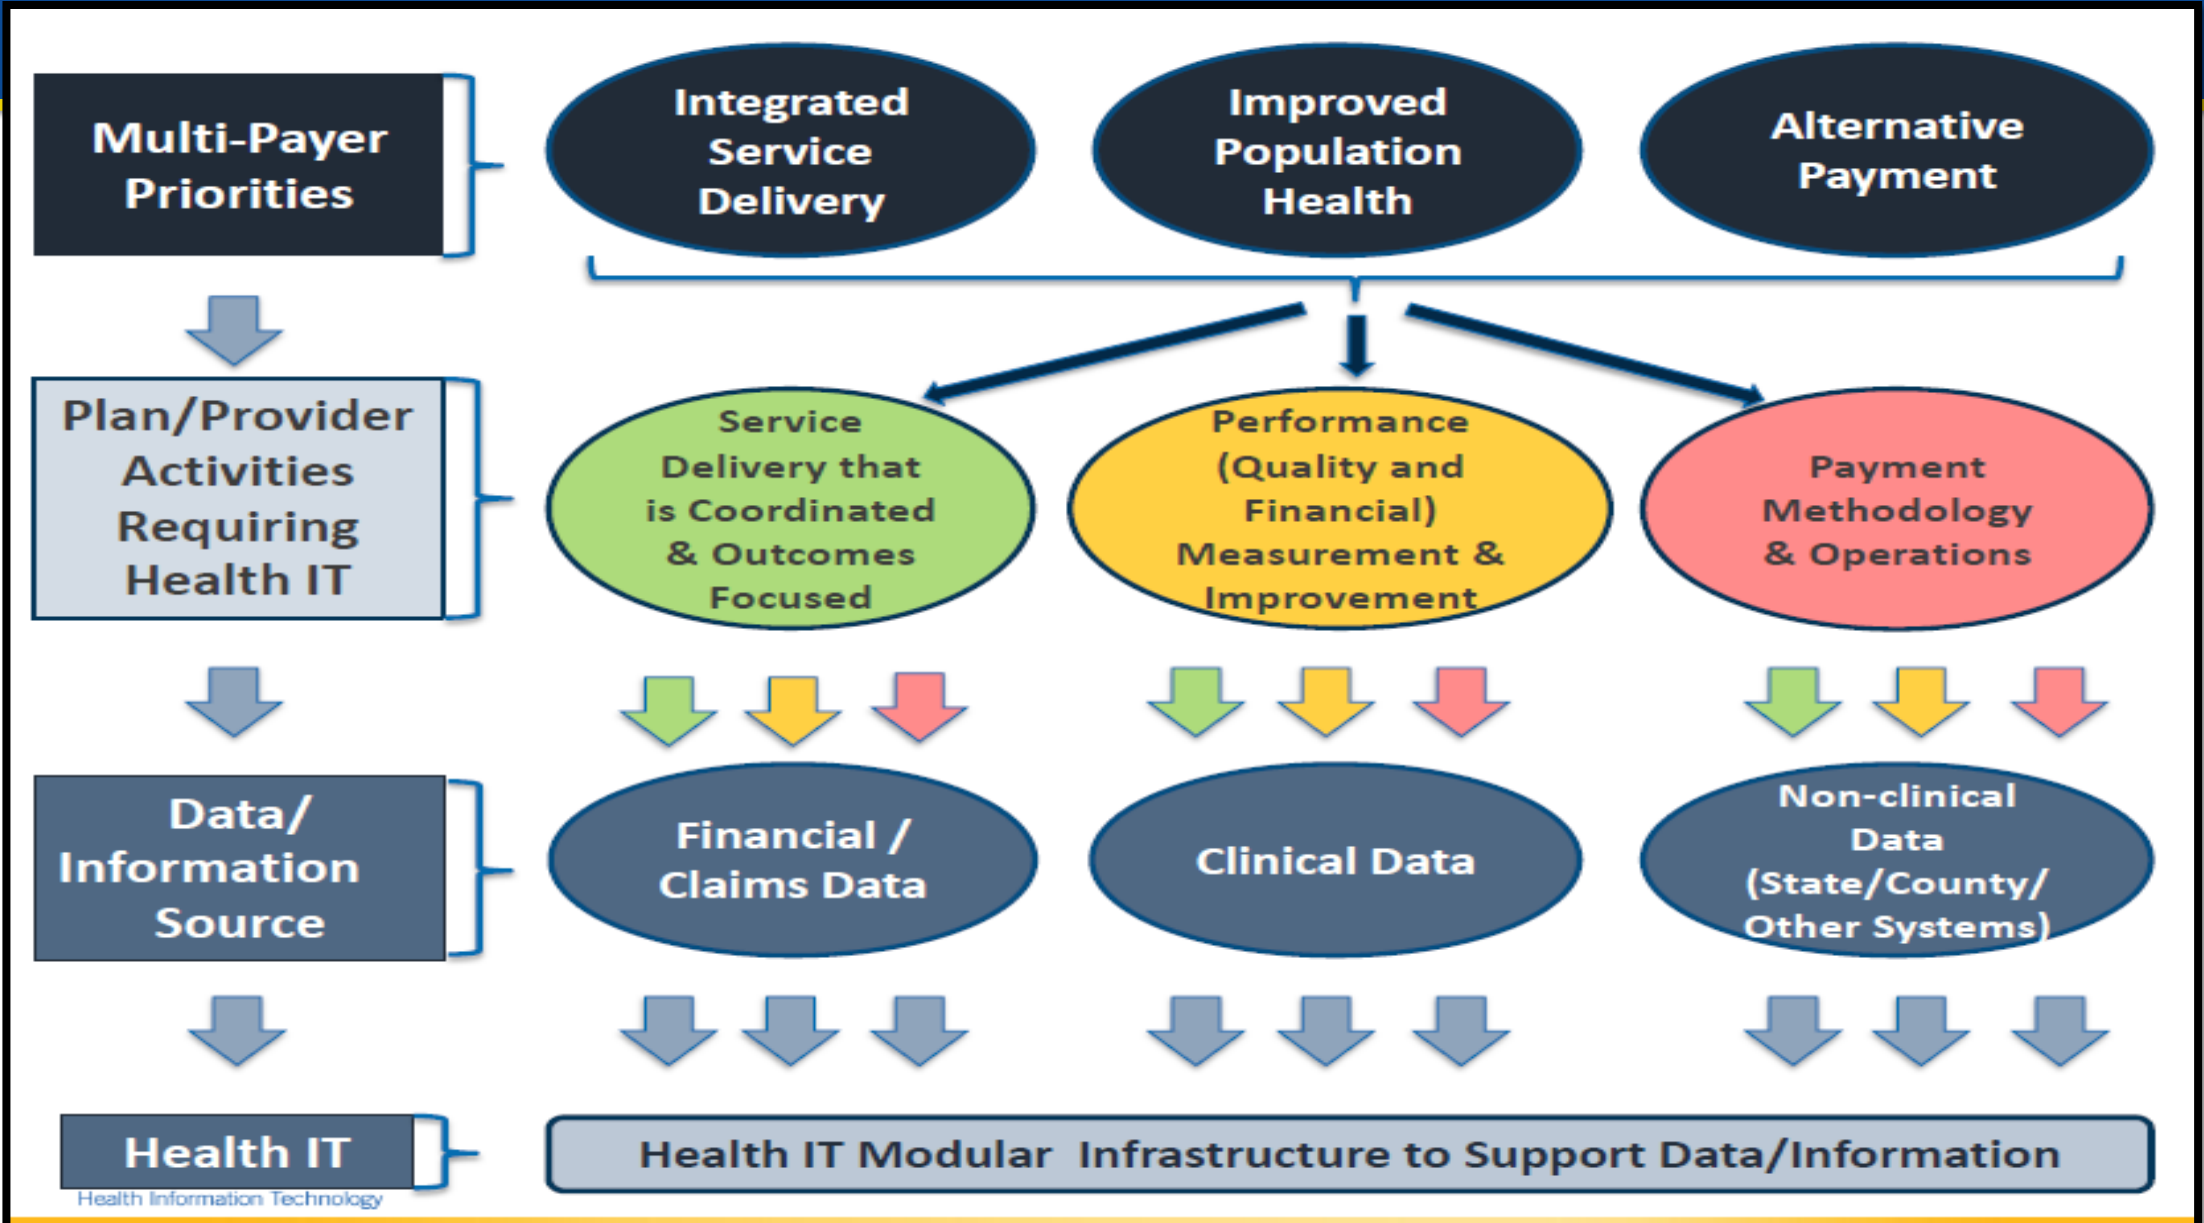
Multi-Payer Priorities

Integrated Service Delivery

Improved Population Health

Alternative Payment

Plan/Provider Activities Requiring Health IT

Service Delivery that is Coordinated & Outcomes Focused

Performance (Quality and Financial) Measurement & Improvement

Payment Methodology & Operations

Data/ Information Source

Financial / Claims Data

Clinical Data

Non-clinical Data (State/County/ Other Systems)

Health IT

Health Information Technology

Health IT Modular Infrastructure to Support Data/Information